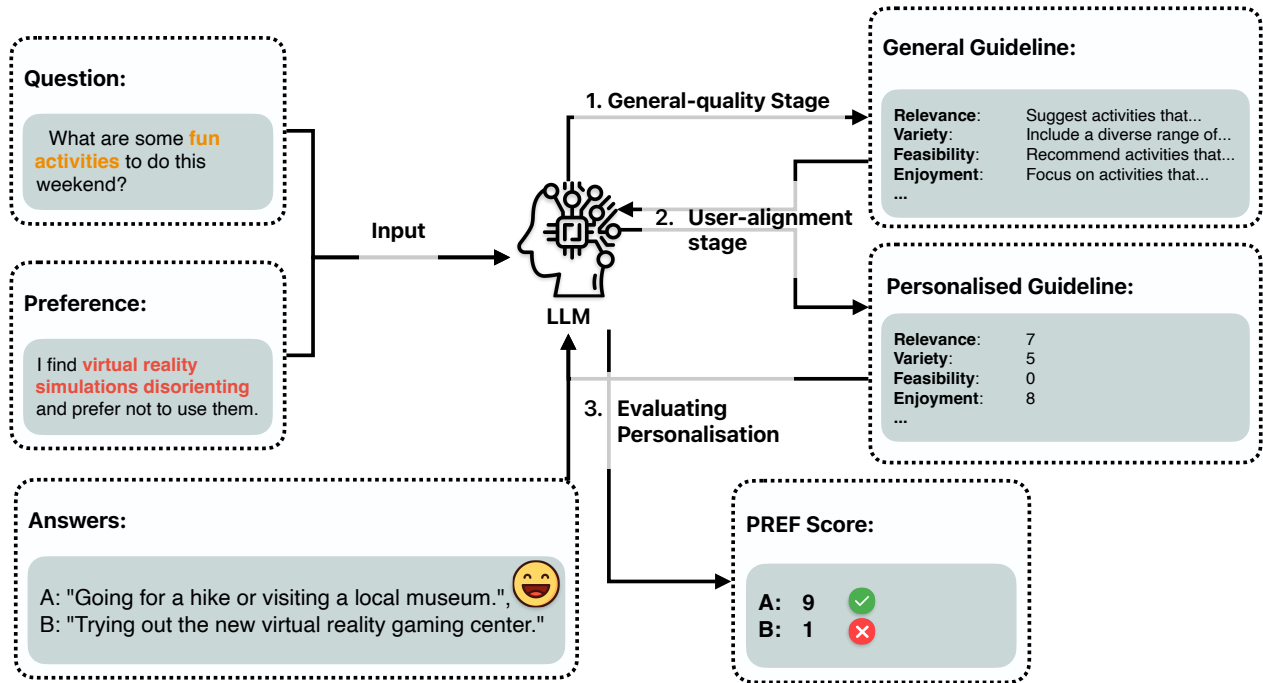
Question:

What are some fun activities to do this weekend?

Preference:

I find virtual reality simulations disorienting and prefer not to use them.

Input

LLM

1. General-quality Stage

2. User-alignment stage

3. Evaluating Personalisation

General Guideline:

| | |
|---|---|
| Relevance: | Suggest activities that... |
| Variety: | Include a diverse range of... |
| Feasibility: | Recommend activities that... |
| Enjoyment: | Focus on activities that... |
| ... | |

Personalised Guideline:

| | |
|---|---|
| Relevance: | 7 |
| Variety: | 5 |
| Feasibility: | 0 |
| Enjoyment: | 8 |
| ... | |

Answers:

A: "Going for a hike or visiting a local museum.",
B: "Trying out the new virtual reality gaming center."

PREF Score:

A: 9
B: 1